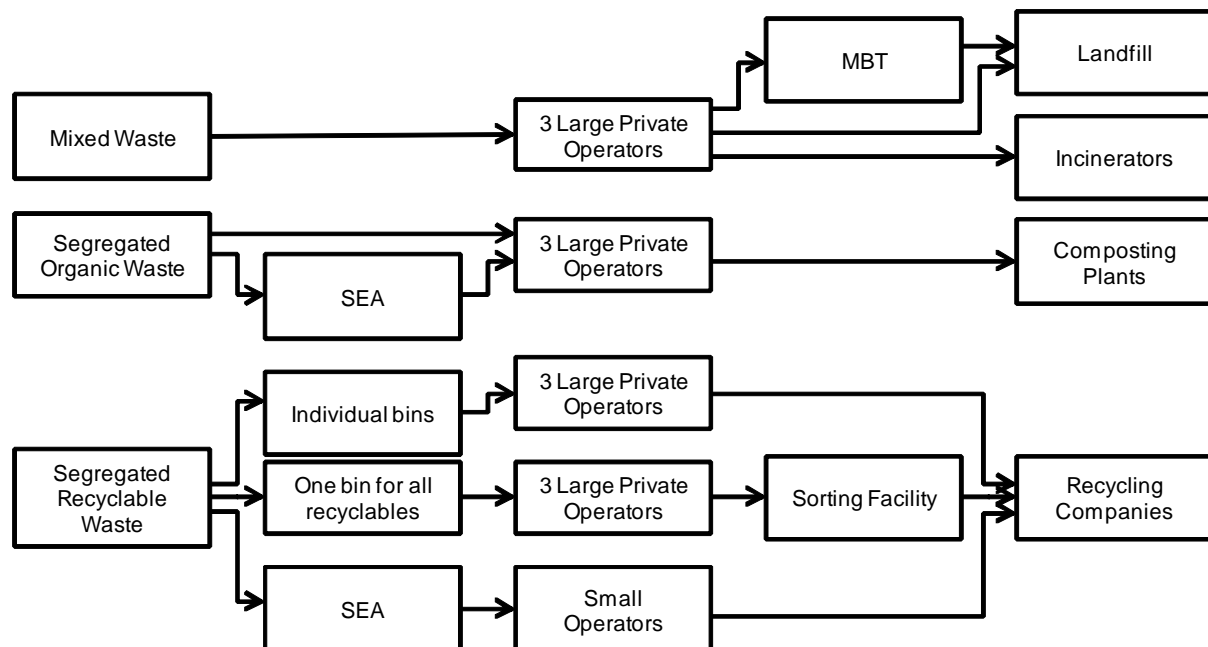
MBT

Landfill

Mixed Waste

3 Large Private Operators

Incinerators

Segregated Organic Waste

3 Large Private Operators

Composting Plants

SEA

3 Large Private Operators

Individual bins

Segregated Recyclable Waste

One bin for all recyclables

3 Large Private Operators

Sorting Facility

Recycling Companies

SEA

Small Operators